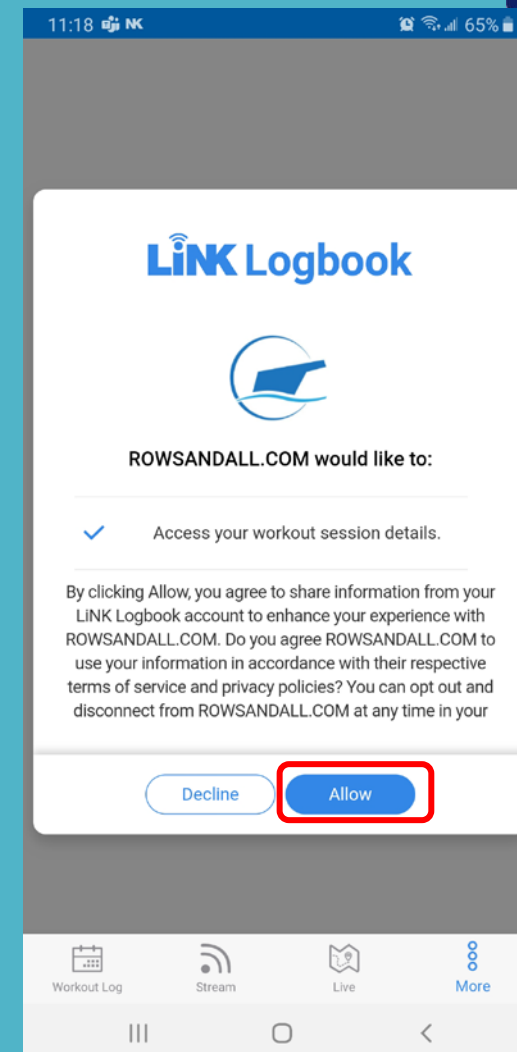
11:18 NK 65%

LiNK Logbook

ROWSANDALL.COM would like to:

Access your workout session details.

By clicking Allow, you agree to share information from your LiNK Logbook account to enhance your experience with ROWSANDALL.COM. Do you agree ROWSANDALL.COM to use your information in accordance with their respective terms of service and privacy policies? You can opt out and disconnect from ROWSANDALL.COM at any time in your

Decline Allow

Workout Log Stream Live More